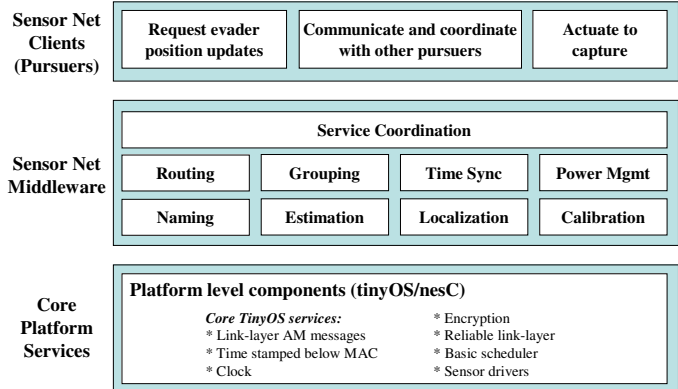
Sensor Net Clients (Pursuers)

Request evader position updates

Communicate and coordinate with other pursuers

Actuate to capture

Sensor Net Middleware

Service Coordination

Routing

Grouping

Time Sync

Power Mgmt

Naming

Estimation

Localization

Calibration

Core Platform Services

Platform level components (tinyOS/nesC)

Core TinyOS services:
* Link-layer AM messages
* Time stamped below MAC
* Clock

* Encryption
* Reliable link-layer
* Basic scheduler
* Sensor drivers